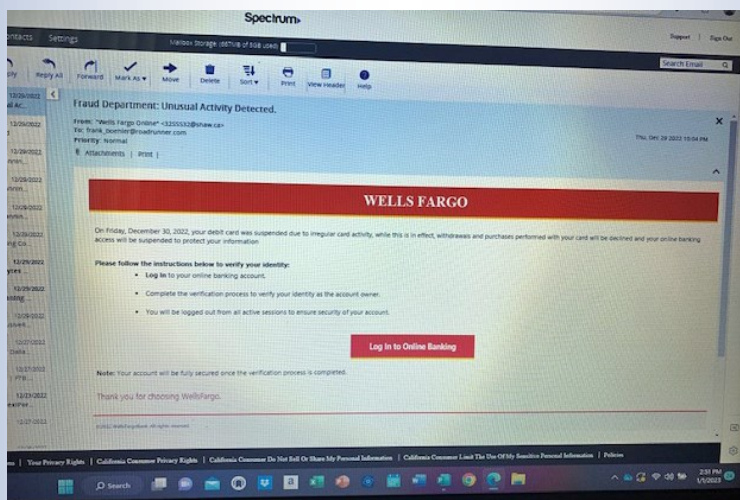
Spectrum

ontacts Settings

Mailbox Storage: (687MB of 5GB used)

Support | Sign Out

Search Email

ply Reply All Forward Mark As Move Delete Sort Print View Header Help

12/29/2022

Fraud Department: Unusual Activity Detected.

From: "Wells Fargo Online" <3255532@shaw.ca>
To: frank_boehler@roadrunner.com
Priority: Normal

Attachments | Print |

Thu, Dec 29 2022 10:04 PM

WELLS FARGO

On Friday, December 30, 2022, your debit card was suspended due to irregular card activity, while this is in effect, withdrawals and purchases performed with your card will be declined and your online banking access will be suspended to protect your information

Please follow the instructions below to verify your identity:

• Log in to your online banking account.

• Complete the verification process to verify your identity as the account owner.

• You will be logged out from all active sessions to ensure security of your account.

Log in to Online Banking

Note: Your account will be fully secured once the verification process is completed.

Thank you for choosing WellsFargo.

©2022 WellsFargoBank. All rights reserved.

| Your Privacy Rights | California Consumer Privacy Rights | California Consumer Do Not Sell Or Share My Personal Information | California Consumer Limit The Use Of My Sensitive Personal Information | Policies

Search

2:31 PM
1/1/2023